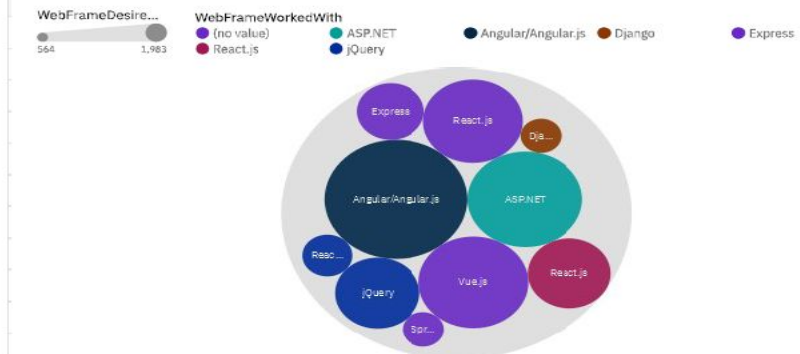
WebFrameDesire...
564 1,983

WebFrameWorkedWith
(no value)
ASP.NET
Angular/Angular.js
Django
Express
React.js
jQuery

Express
React.js
Dja...
Angular/Angular.js
ASP.NET
Reac...
jQuery
Vue.js
React.js
Spr...